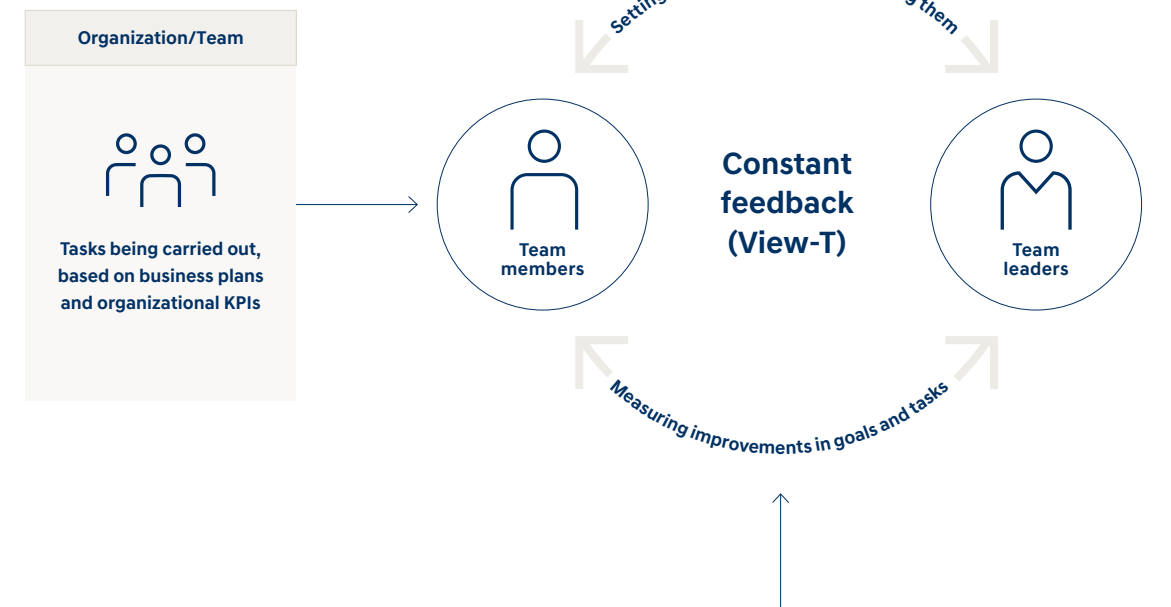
Organization/Team

Tasks being carried out, based on business plans and organizational KPIs

Settin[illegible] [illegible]g them

Team members

Constant feedback (View-T)

Team leaders

Measuring improvements in goals and tasks